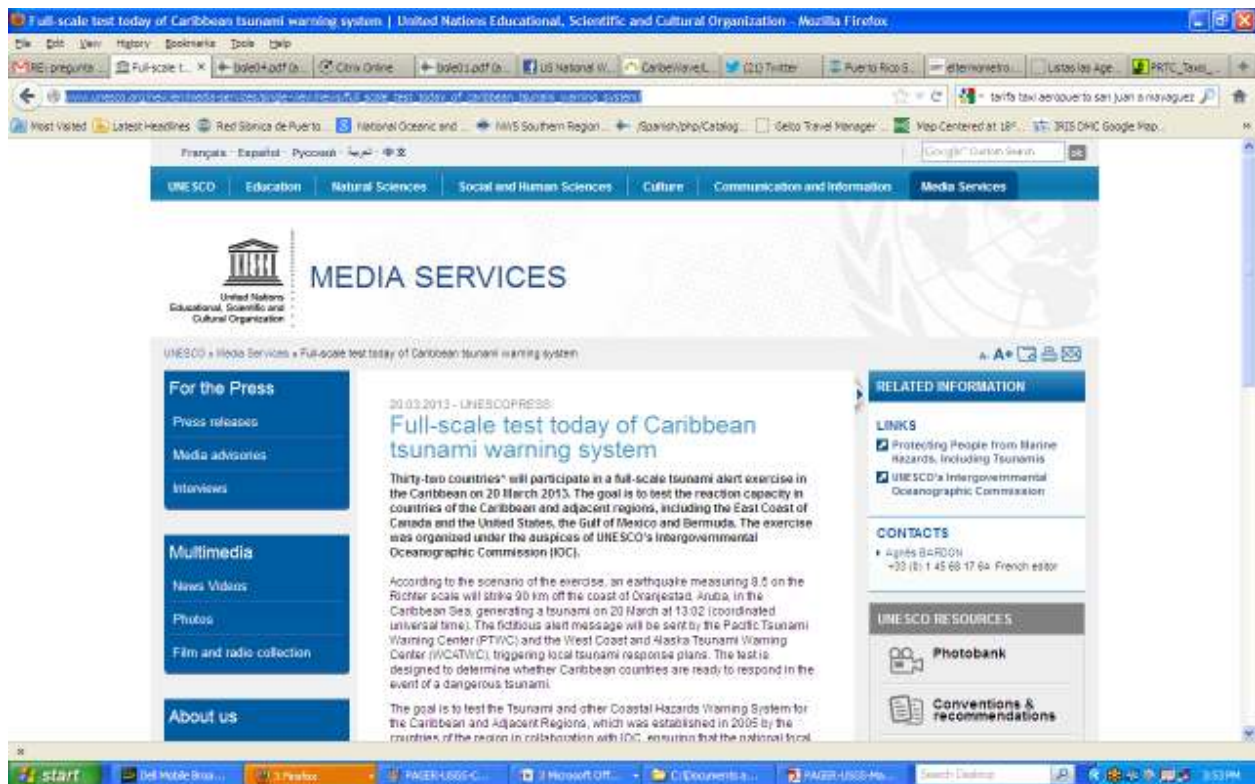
Full-scale test today of Caribbean tsunami warning system | United Nations Educational, Scientific and Cultural Organization - Mozilla Firefox

File Edit View History Bookmarks Tools Help

RE: pregunta... | Full-scale t... | boletin.pdf (a... | Citrix Online | boletin.pdf (a... | US National W... | CaribeWave/L... | (21) Twitter | Puerto Rico S... | eltiempo.es... | Listas las Age... | PRTC_Taxi...

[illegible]

tarifa taxi aeropuerto san juan a mayaguez

Most Visited | Latest Headlines | Red Sísmica de Puerto... | National Oceanic and ... | NWS Southern Region ... | /Spanish/php/Catalog... | Geteo Travel Manager ... | Map Centered at 18°... | IRIS DMC Google Map...

Français · Español · Русский · عربي · 中文

Google Custom Search

UNESCO | Education | Natural Sciences | Social and Human Sciences | Culture | Communication and Information | Media Services

United Nations Educational, Scientific and Cultural Organization

MEDIA SERVICES

UNESCO » Media Services » Full-scale test today of Caribbean tsunami warning system

A- A+

For the Press

Press releases

Media advisories

Interviews

Multimedia

News Videos

Photos

Film and radio collection

About us

20.03.2013 - UNESCOPRESS

Full-scale test today of Caribbean tsunami warning system

Thirty-two countries* will participate in a full-scale tsunami alert exercise in the Caribbean on 20 March 2013. The goal is to test the reaction capacity in countries of the Caribbean and adjacent regions, including the East Coast of Canada and the United States, the Gulf of Mexico and Bermuda. The exercise was organized under the auspices of UNESCO's Intergovernmental Oceanographic Commission (IOC).

According to the scenario of the exercise, an earthquake measuring 8.5 on the Richter scale will strike 90 km off the coast of Oranjestad, Aruba, in the Caribbean Sea, generating a tsunami on 20 March at 13:02 (coordinated universal time). The fictitious alert message will be sent by the Pacific Tsunami Warning Center (PTWC) and the West Coast and Alaska Tsunami Warning Center (WCATWC), triggering local tsunami response plans. The test is designed to determine whether Caribbean countries are ready to respond in the event of a dangerous tsunami.

The goal is to test the Tsunami and other Coastal Hazards Warning System for the Caribbean and Adjacent Regions, which was established in 2005 by the countries of the region in collaboration with IOC, ensuring that the national focal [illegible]

RELATED INFORMATION

LINKS

Protecting People from Marine Hazards, Including Tsunamis

UNESCO's Intergovernmental Oceanographic Commission

CONTACTS

Agnès BARDON
+33 (0) 1 45 68 17 64 French editor

UNESCO RESOURCES

Photobank

Conventions & recommendations

start | Dell Mobile Broa... | 3 Firefox | PAGER-USGS-C... | 3 Microsoft Off... | C:\Documents a... | PAGER-USGS-Ma... | Search Desktop | 3:53 PM